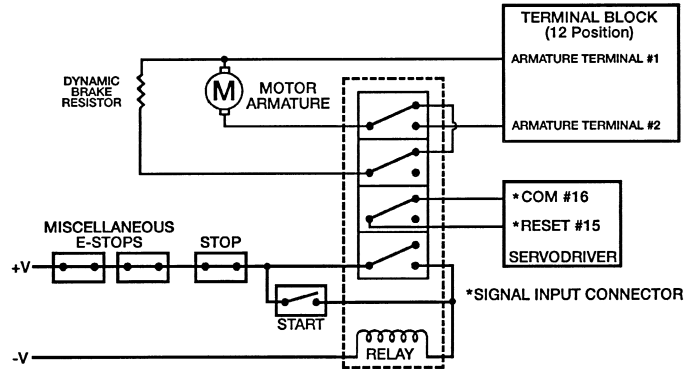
TERMINAL BLOCK
(12 Position)

ARMATURE TERMINAL #1

DYNAMIC BRAKE RESISTOR

M

MOTOR ARMATURE

ARMATURE TERMINAL #2

*COM #16

*RESET #15

SERVODRIVER

MISCELLANEOUS E-STOPS

STOP

+V

START

*SIGNAL INPUT CONNECTOR

-V

RELAY